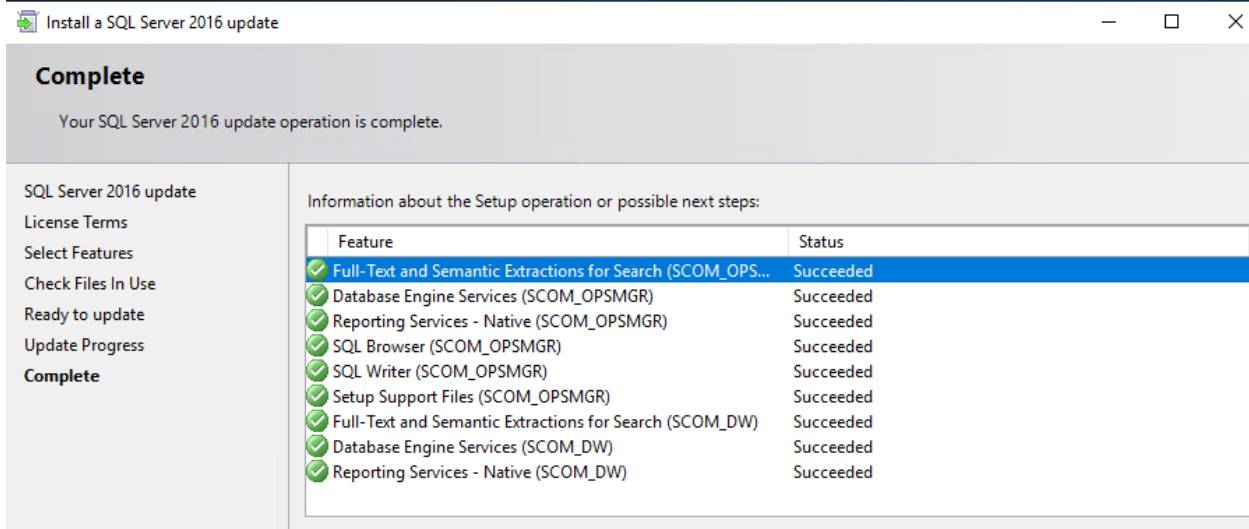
Install a SQL Server 2016 update

Complete

Your SQL Server 2016 update operation is complete.

SQL Server 2016 update
License Terms
Select Features
Check Files In Use
Ready to update
Update Progress
Complete

Information about the Setup operation or possible next steps:

| Feature | Status |
|---|---|
| Full-Text and Semantic Extractions for Search (SCOM_OPS... | Succeeded |
| Database Engine Services (SCOM_OPSMGR) | Succeeded |
| Reporting Services - Native (SCOM_OPSMGR) | Succeeded |
| SQL Browser (SCOM_OPSMGR) | Succeeded |
| SQL Writer (SCOM_OPSMGR) | Succeeded |
| Setup Support Files (SCOM_OPSMGR) | Succeeded |
| Full-Text and Semantic Extractions for Search (SCOM_DW) | Succeeded |
| Database Engine Services (SCOM_DW) | Succeeded |
| Reporting Services - Native (SCOM_DW) | Succeeded |